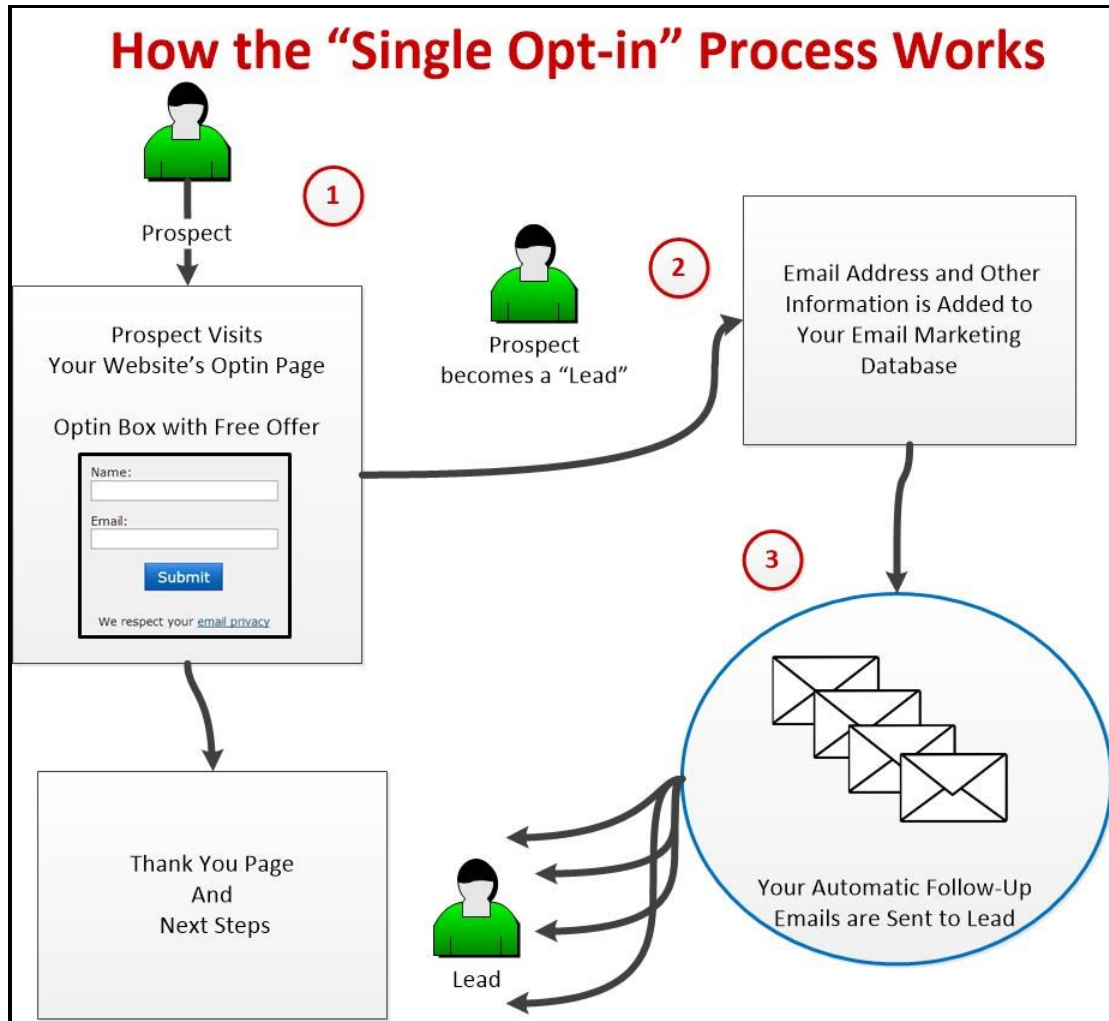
How the “Single Opt-in” Process Works

Prospect

1

Prospect Visits
Your Website’s Optin Page

Optin Box with Free Offer

Name:

Email:

Submit

We respect your email privacy

Prospect
becomes a “Lead”

2

Email Address and Other Information is Added to Your Email Marketing Database

3

Your Automatic Follow-Up Emails are Sent to Lead

Thank You Page
And
Next Steps

Lead